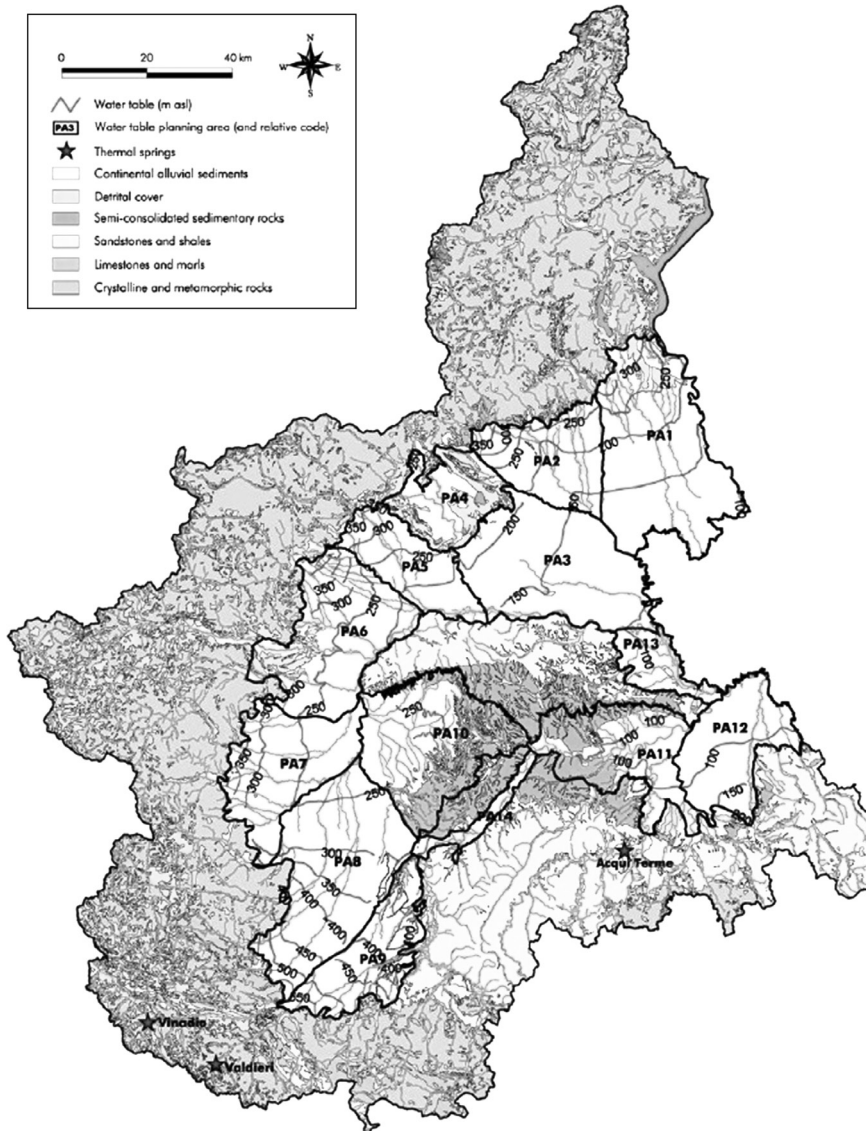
0 20 40 km

N
W E
S

Water table (m asl)
PA3 Water table planning area (and relative code)
Thermal springs
Continental alluvial sediments
Detrital cover
Semi-consolidated sedimentary rocks
Sandstones and shales
Limestones and marls
Crystalline and metamorphic rocks

300
250
PA1
100
350
300
250
PA2
100
PA4
200
350
300
250
PA5
PA3
150
350
300
250
PA6
PA13
100
300
250
PA10
250
100
PA11
100
PA12
100
150
350
300
PA7
250
PA14
Acqui Terme
300
PA8
350
400
450
400
400
500
PA9
450
550
Vinadio
Valdieri